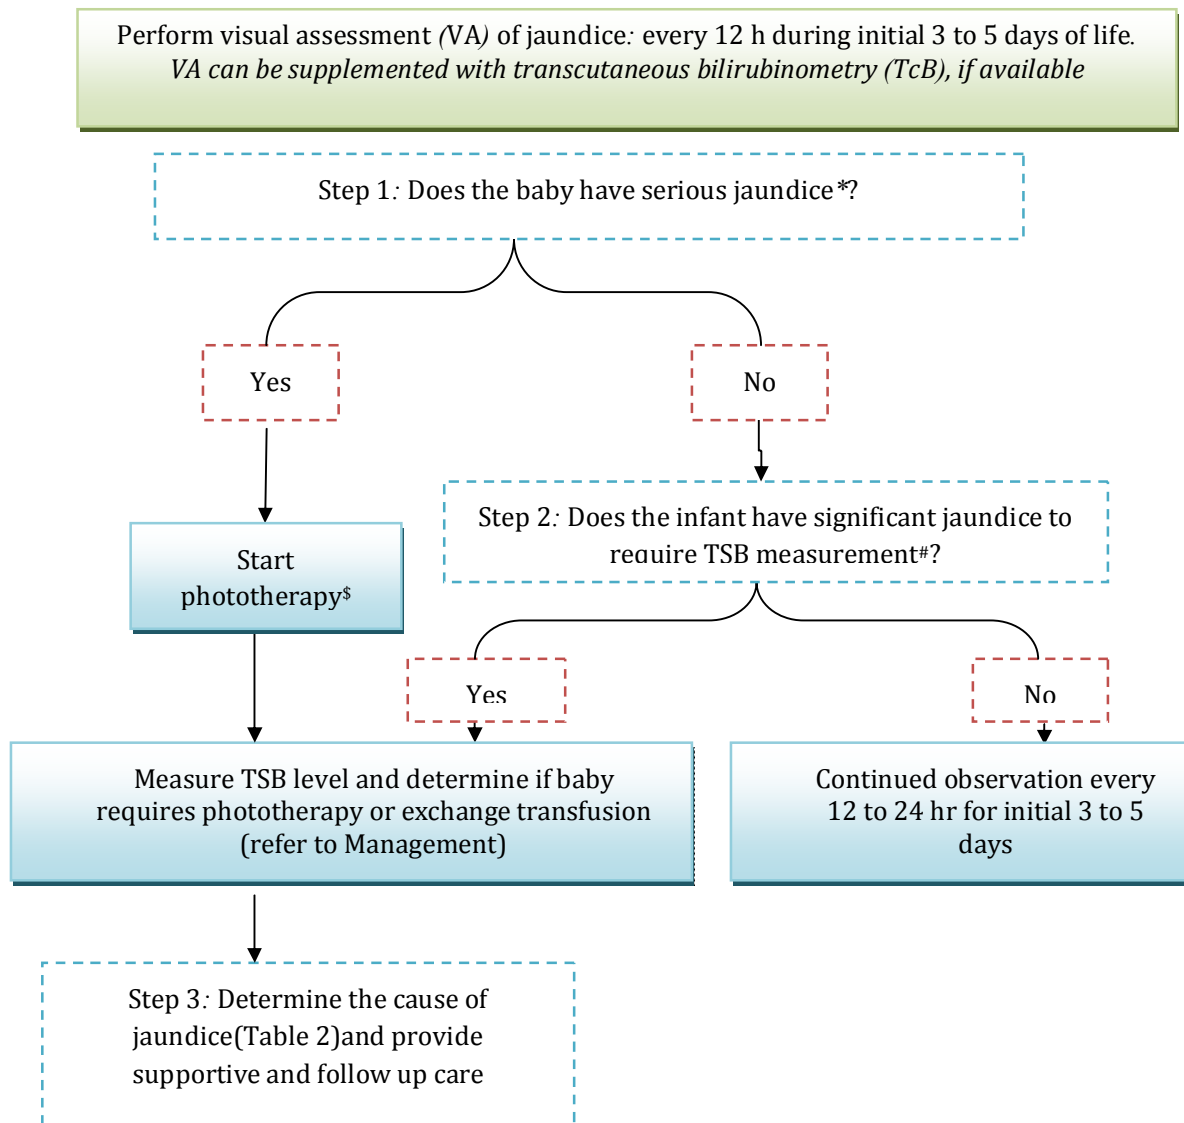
Perform visual assessment (VA) of jaundice: every 12 h during initial 3 to 5 days of life. VA can be supplemented with transcutaneous bilirubinometry (TcB), if available

Step 1: Does the baby have serious jaundice*?

Yes

No

Start phototherapy$

Step 2: Does the infant have significant jaundice to require TSB measurement#?

Yes

No

Measure TSB level and determine if baby requires phototherapy or exchange transfusion (refer to Management)

Continued observation every 12 to 24 hr for initial 3 to 5 days

Step 3: Determine the cause of jaundice(Table 2)and provide supportive and follow up care